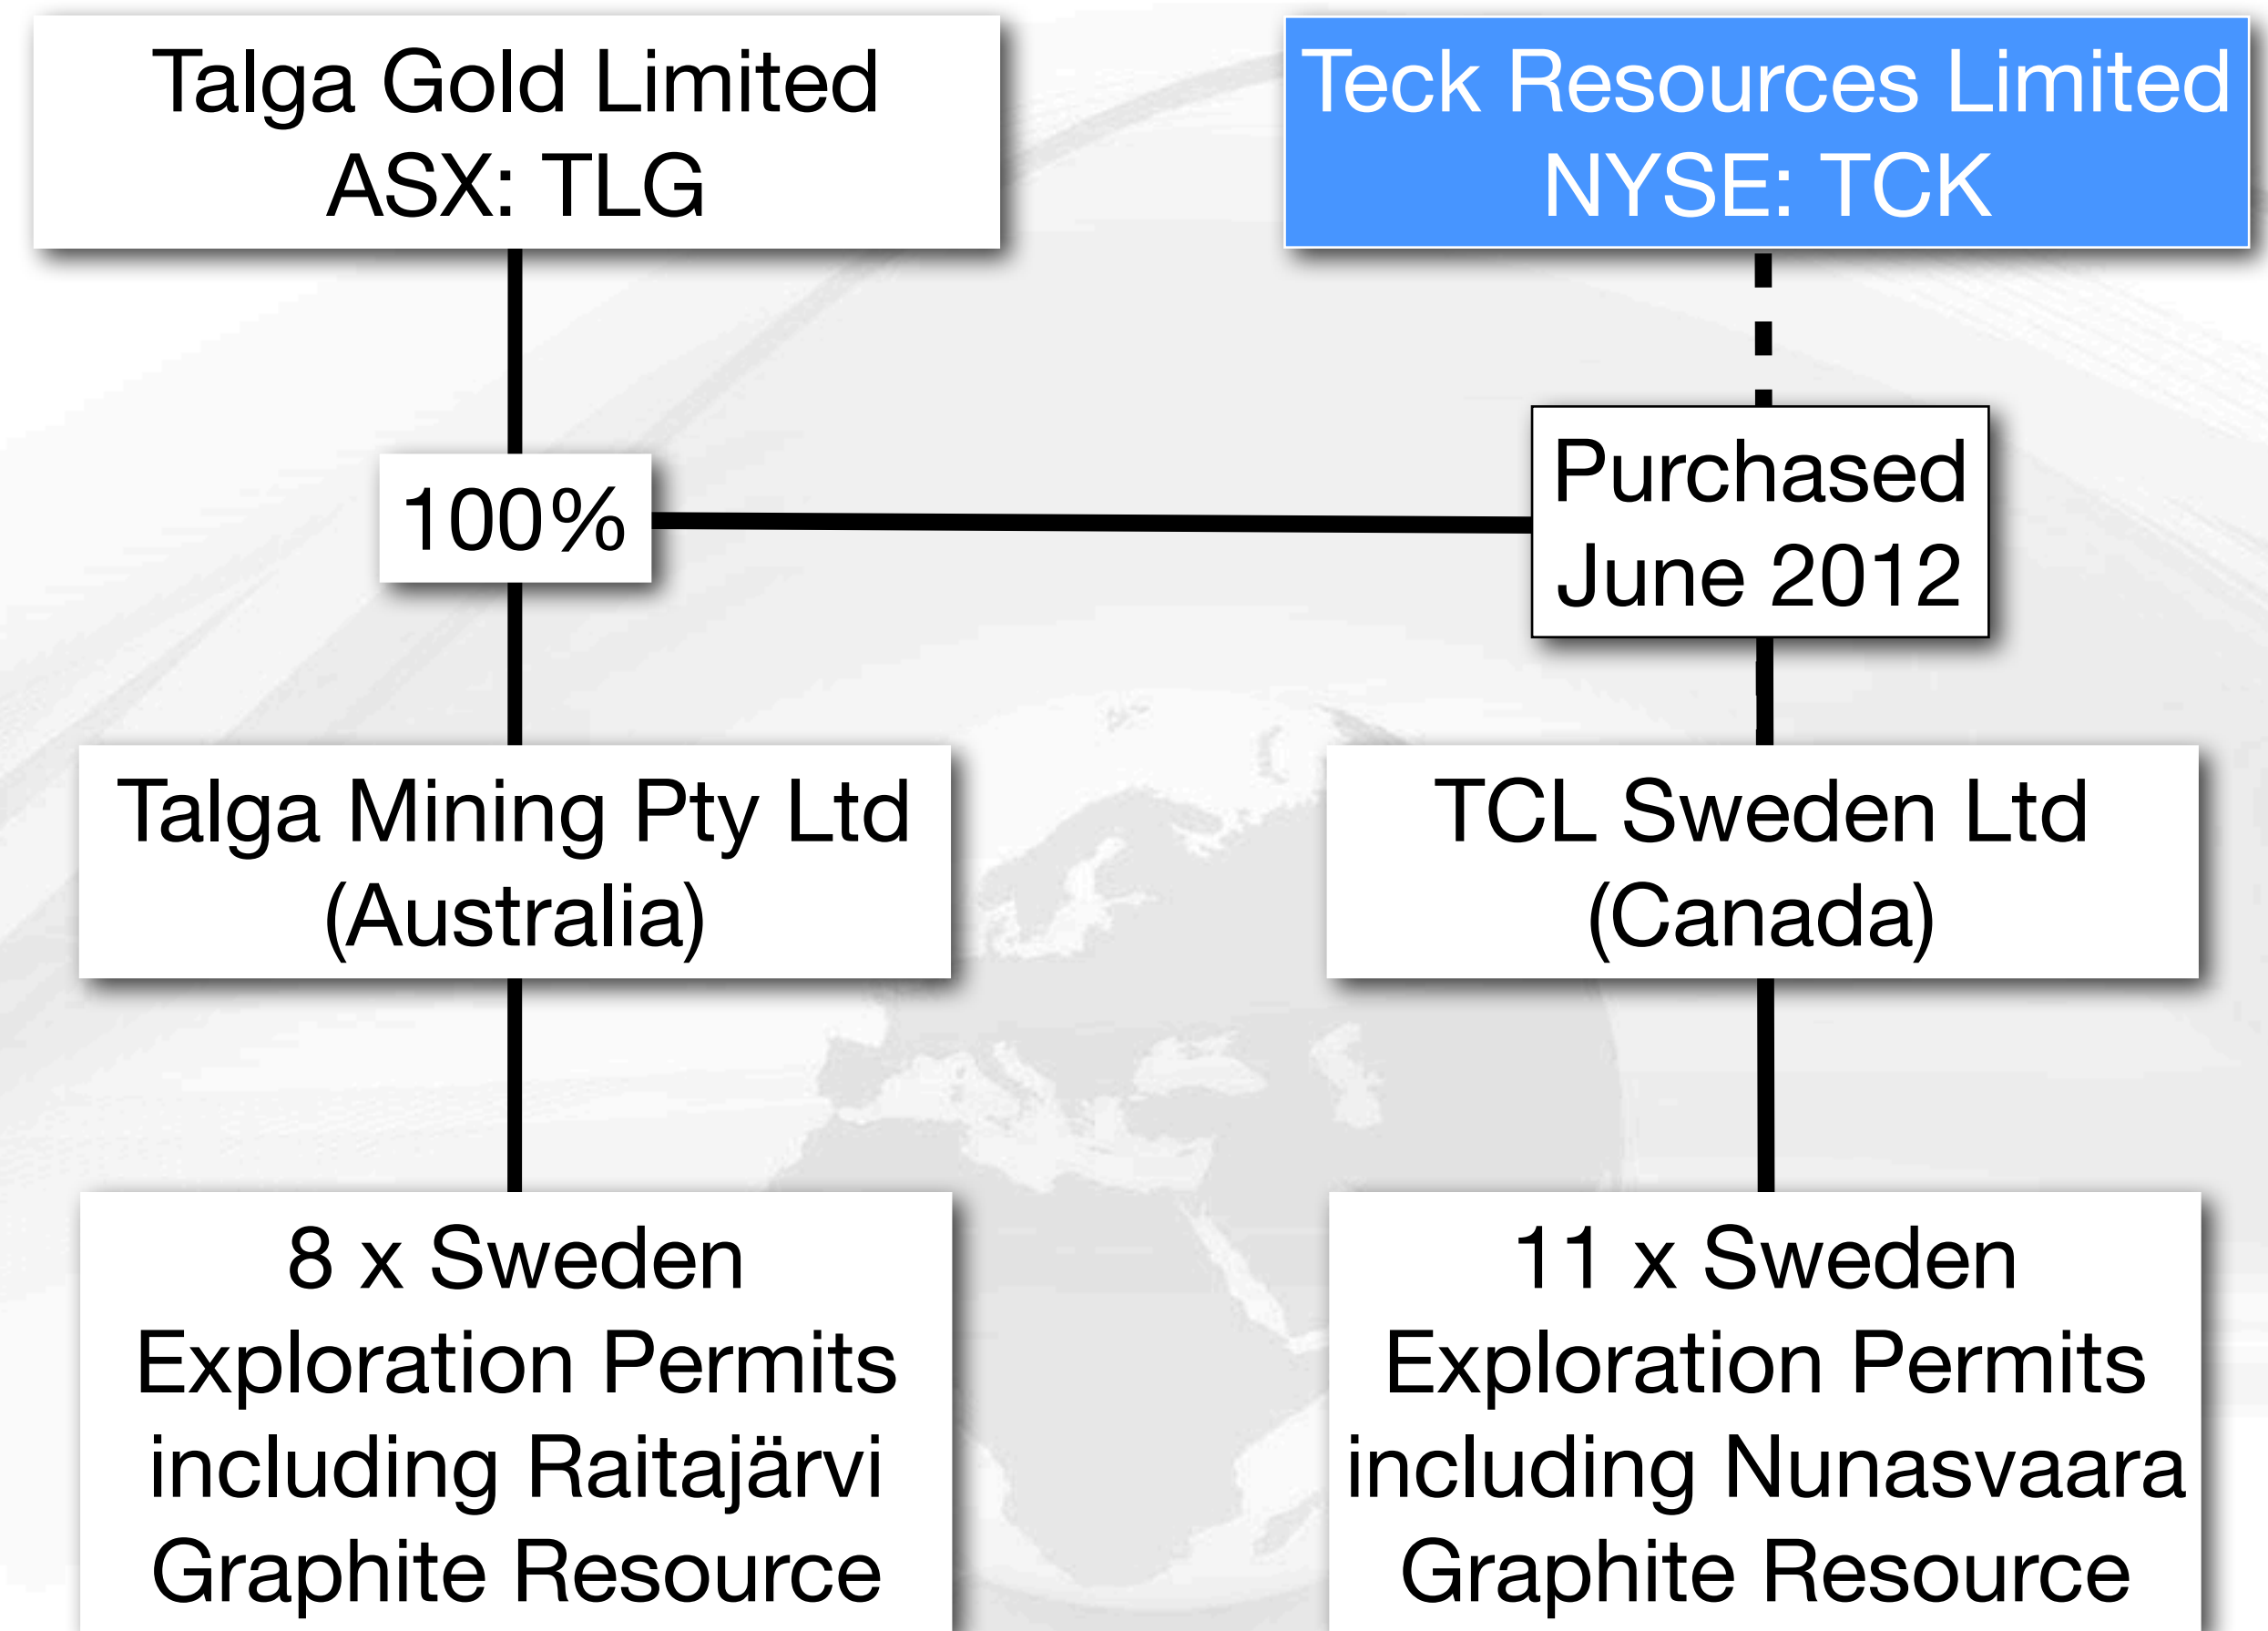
Talga Gold Limited
ASX: TLG

Teck Resources Limited
NYSE: TCK

100%

Purchased
June 2012

Talga Mining Pty Ltd
(Australia)

TCL Sweden Ltd
(Canada)

8 x Sweden
Exploration Permits
including Raitajärvi
Graphite Resource

11 x Sweden
Exploration Permits
including Nunasvaara
Graphite Resource